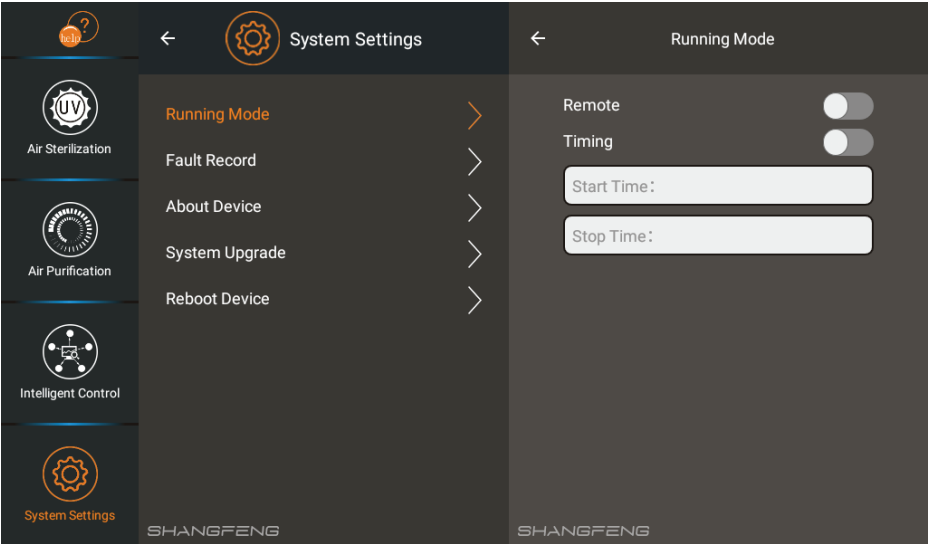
help

UV
Air Sterilization

Air Purification

Intelligent Control

System Settings

←

System Settings

Running Mode

Fault Record

About Device

System Upgrade

Reboot Device

SHANGFENG

←

Running Mode

Remote

Timing

Start Time:

Stop Time:

SHANGFENG